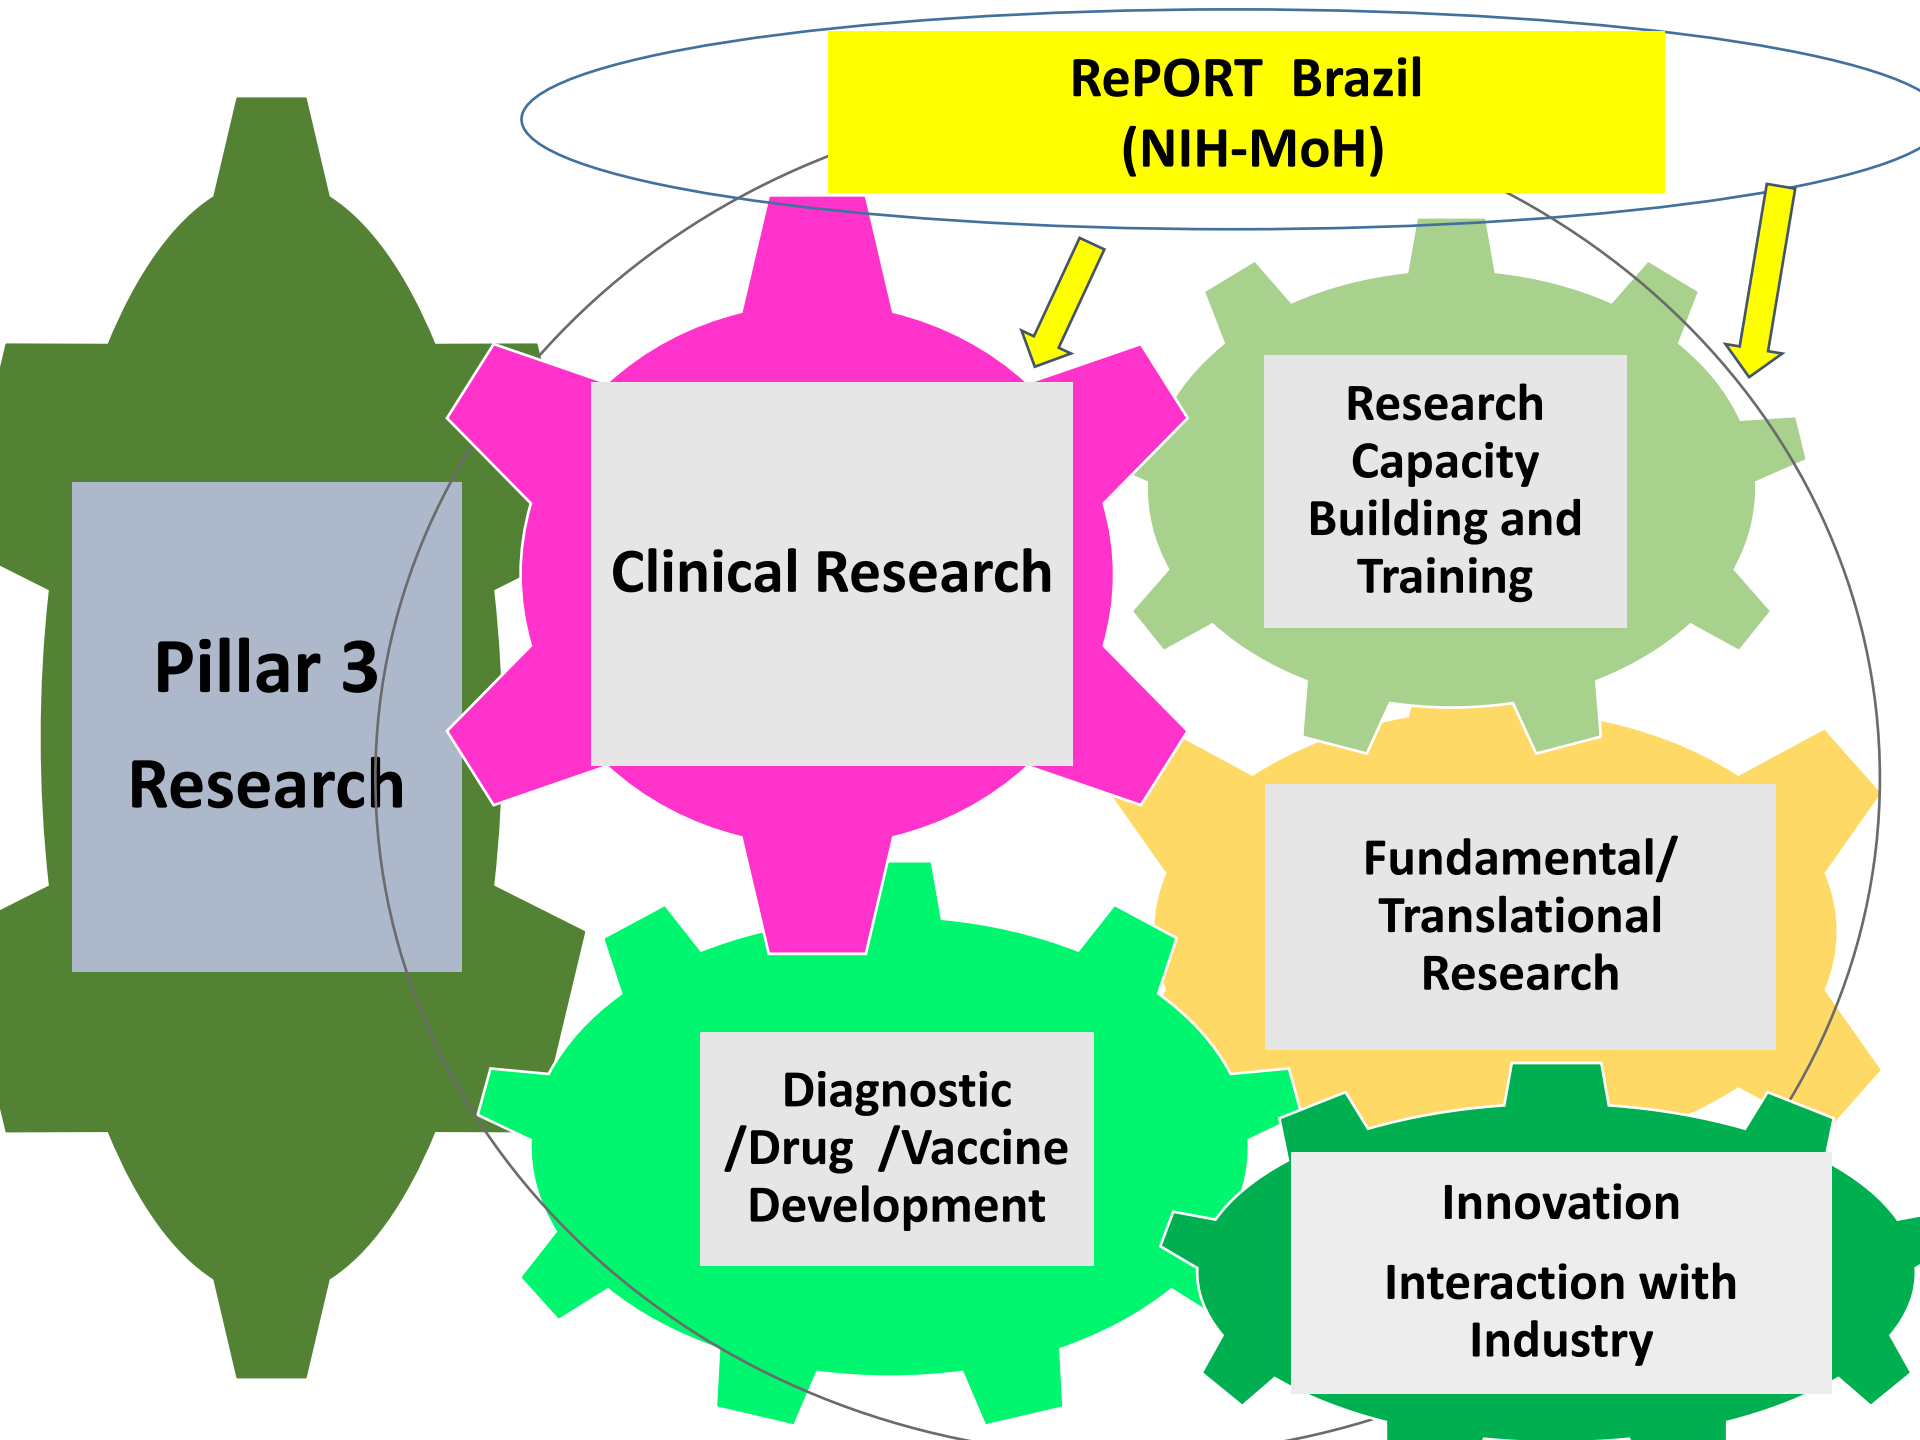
RePORT Brazil
(NIH-MoH)

Pillar 3

Research

Clinical Research

Research Capacity Building and Training

Fundamental/ Translational Research

Diagnostic /Drug /Vaccine Development

Innovation

Interaction with Industry